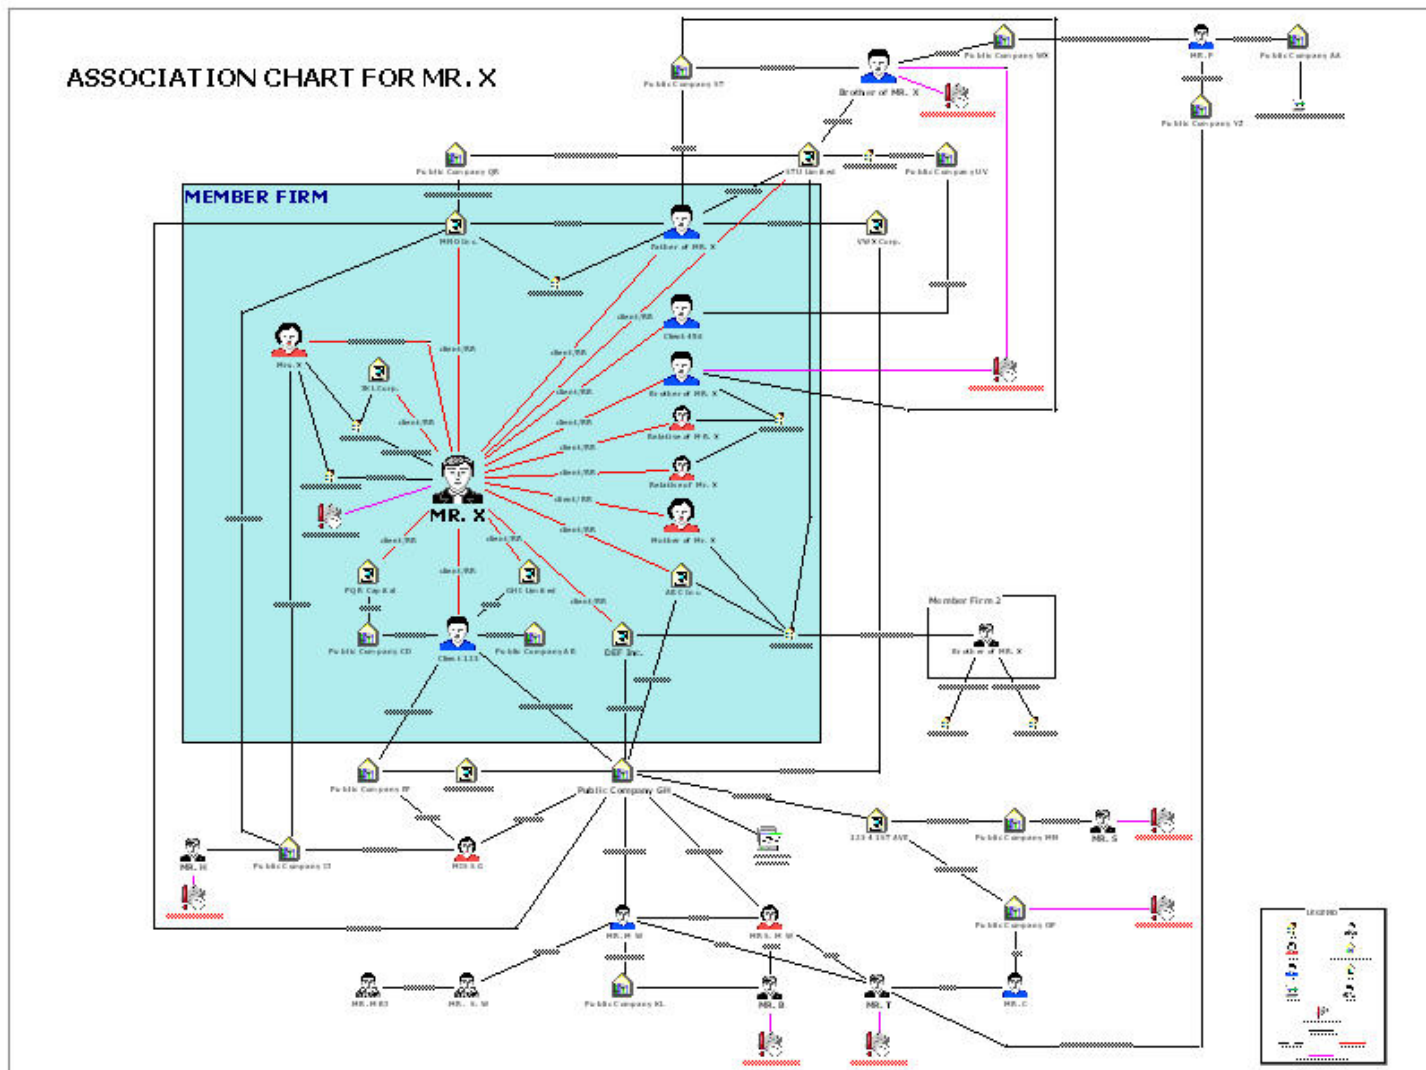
ASSOCIATION CHART FOR MR. X

MEMBER FIRM

Public Company ST

Brother of MR. X

Public Company WX

MR. P

Public Company AA

Public Company YZ

Public Company QR

STU Limited

Public Company UV

MNO Inc.

Father of MR. X

VWX Corp.

client/RR

Client 456

Mrs. X

JKL Corp.

Brother of MR. X

Relative of MR. X

Relative of Mr. X

MR. X

Mother of Mr. X

PQR Capital

GHI Limited

ABC Inc.

Public Company CD

Client 123

Public Company AB

DEF Inc.

Member Firm 2

Brother of MR. X

Public Company EF

Public Company GH

123 4 1ST AVE

Public Company MN

MR. S

MR. H

Public Company IJ

MRS. I.G

Public Company OP

MR. M W

MRS. M W

MR. M R

MR. K W

Public Company KL

MR. R

MR. T

MR. C

LEGEND